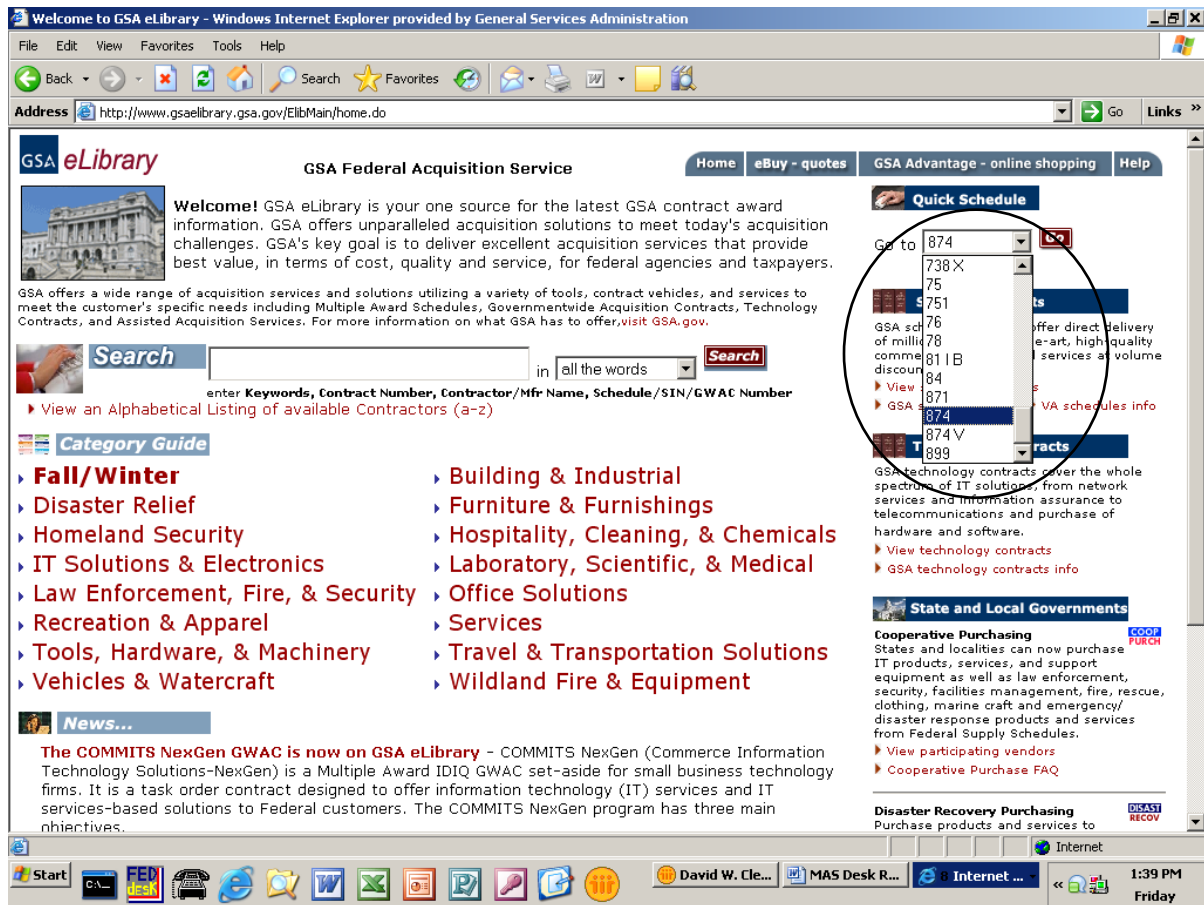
Welcome to GSA eLibrary - Windows Internet Explorer provided by General Services Administration

File Edit View Favorites Tools Help

Back Search Favorites

Address http://www.gsaelibrary.gsa.gov/ElibMain/home.do Go Links

GSA eLibrary

GSA Federal Acquisition Service

Home | eBuy - quotes | GSA Advantage - online shopping | Help

Welcome! GSA eLibrary is your one source for the latest GSA contract award information. GSA offers unparalleled acquisition solutions to meet today's acquisition challenges. GSA's key goal is to deliver excellent acquisition services that provide best value, in terms of cost, quality and service, for federal agencies and taxpayers.

GSA offers a wide range of acquisition services and solutions utilizing a variety of tools, contract vehicles, and services to meet the customer's specific needs including Multiple Award Schedules, Governmentwide Acquisition Contracts, Technology Contracts, and Assisted Acquisition Services. For more information on what GSA has to offer,visit GSA.gov.

Search

in all the words Search

enter Keywords, Contract Number, Contractor/Mfr Name, Schedule/SIN/GWAC Number

View an Alphabetical Listing of available Contractors (a-z)

Category Guide

Fall/Winter
Disaster Relief
Homeland Security
IT Solutions & Electronics
Law Enforcement, Fire, & Security
Recreation & Apparel
Tools, Hardware, & Machinery
Vehicles & Watercraft

Building & Industrial
Furniture & Furnishings
Hospitality, Cleaning, & Chemicals
Laboratory, Scientific, & Medical
Office Solutions
Services
Travel & Transportation Solutions
Wildland Fire & Equipment

News...

The COMMITS NexGen GWAC is now on GSA eLibrary - COMMITS NexGen (Commerce Information Technology Solutions-NexGen) is a Multiple Award IDIQ GWAC set-aside for small business technology firms. It is a task order contract designed to offer information technology (IT) services and IT services-based solutions to Federal customers. The COMMITS NexGen program has three main objectives.

Quick Schedule

Go to 874 Go

738X
75
751
76
78
81 I B
84
871
874
874V
899

S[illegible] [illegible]ts

GSA sch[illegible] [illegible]ffer direct delivery of milli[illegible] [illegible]e-art, high-quality comme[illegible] services at volume discou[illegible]

View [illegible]

GSA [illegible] VA schedules info

T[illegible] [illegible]racts

GSA technology contracts cover the whole spectrum of IT solutions, from network services and information assurance to telecommunications and purchase of hardware and software.

View technology contracts
GSA technology contracts info

State and Local Governments

Cooperative Purchasing
COOP PURCH
States and localities can now purchase IT products, services, and support equipment as well as law enforcement, security, facilities management, fire, rescue, clothing, marine craft and emergency/ disaster response products and services from Federal Supply Schedules.

View participating vendors
Cooperative Purchase FAQ

Disaster Recovery Purchasing
DISAST RECOV
Purchase products and services to

Internet

Start | FED desk | David W. Cle... | MAS Desk R... | 8 Internet ... | 1:39 PM Friday